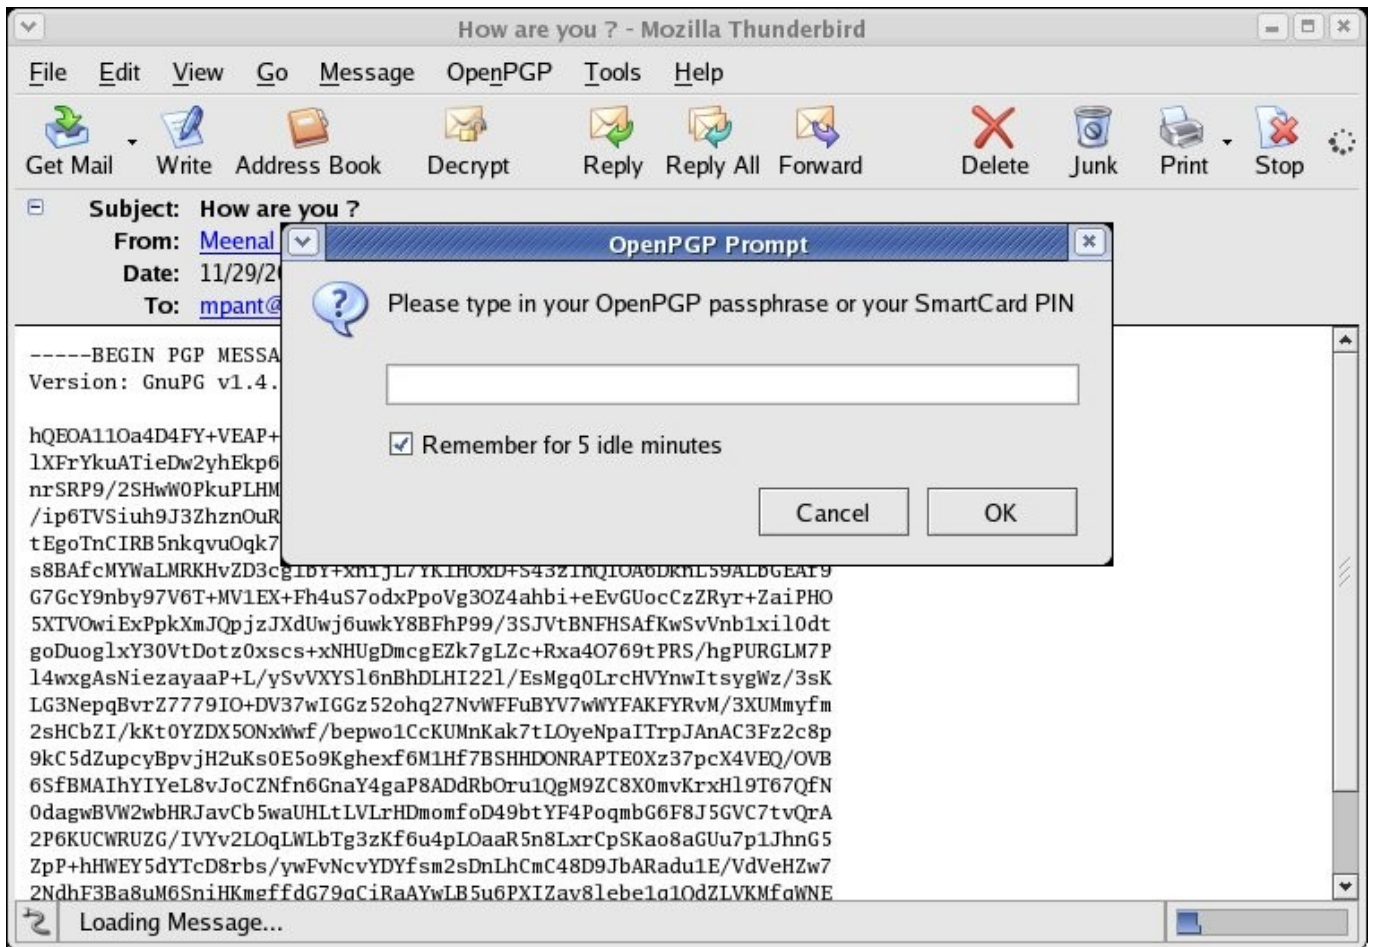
How are you ? - Mozilla Thunderbird

File Edit View Go Message OpenPGP Tools Help

Get Mail Write Address Book Decrypt Reply Reply All Forward Delete Junk Print Stop

Subject: How are you ?
From: Meenal
Date: 11/29/2
To: mpant@

-----BEGIN PGP MESSA
Version: GnuPG v1.4.

hQEOA11Oa4D4FY+VEAP+
lXFrYkuATieDw2yhEkp6
nrSRP9/2SHwW0PkuPLHM
/ip6TVSiuh9J3ZhznOuR
tEgoTnCIRB5nkqvuOqk7
s8BAfcMYWaLMRKHvZD3c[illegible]
G7GcY9nby97V6T+MV1EX+Fh4uS7odxPpoVg3OZ4ahbi+eEvGUocCzZRyr+ZaiPHO
5XTVOwiExPpkXmJQpjzJXdUwj6uwkY8BFhP99/3SJVtBNFHSAfKwSvVnb1xil0dt
goDuoglxY30VtDotz0xscs+xNHUgDmcgEZk7gLZc+Rxa4O769tPRS/hgPURGLM7P
l4wxgAsNiezayaaP+L/ySvVXYSl6nBhDLHI22l/EsMgq0LrcHVYnwItsygWz/3sK
LG3NepqBvrZ7779IO+DV37wIGGz52ohq27NvWFFuBYV7wWYFAKFYRvM/3XUMmyfm
2sHCbZI/kKt0YZDX5ONxWwf/bepwo1CcKUMnKak7tLOyeNpaITrpJAnAC3Fz2c8p
9kC5dZupcyBpvjH2uKs0E5o9Kghexf6M1Hf7BSHHDONRAPTEOXz37pcX4VEQ/OVB
6SfBMAIhYIYeL8vJoCZNfn6GnaY4gaP8ADdRbOru1QgM9ZC8X0mvKrxHl9T67QfN
0dagwBVW2wbHRJavCb5waUHLtLVLrHDmomfoD49btYF4PoqmbG6F8J5GVC7tvQrA
2P6KUCWRUZG/IVYv2LOqLWLbTg3zKf6u4pLOaaR5n8LxrCpSKao8aGUu7p1JhnG5
ZpP+hHWEY5dYTcD8rbs/ywFvNcvYDYfsm2sDnLhCmC48D9JbARadu1E/VdVeHZw7
2NdhF3Ba8uM6SniHKmgffdG79qCiRaAYwLB5u6PXIZav8lebe1q1OdZLVKMfqWNE

Loading Message...

OpenPGP Prompt

Please type in your OpenPGP passphrase or your SmartCard PIN

Remember for 5 idle minutes

Cancel OK